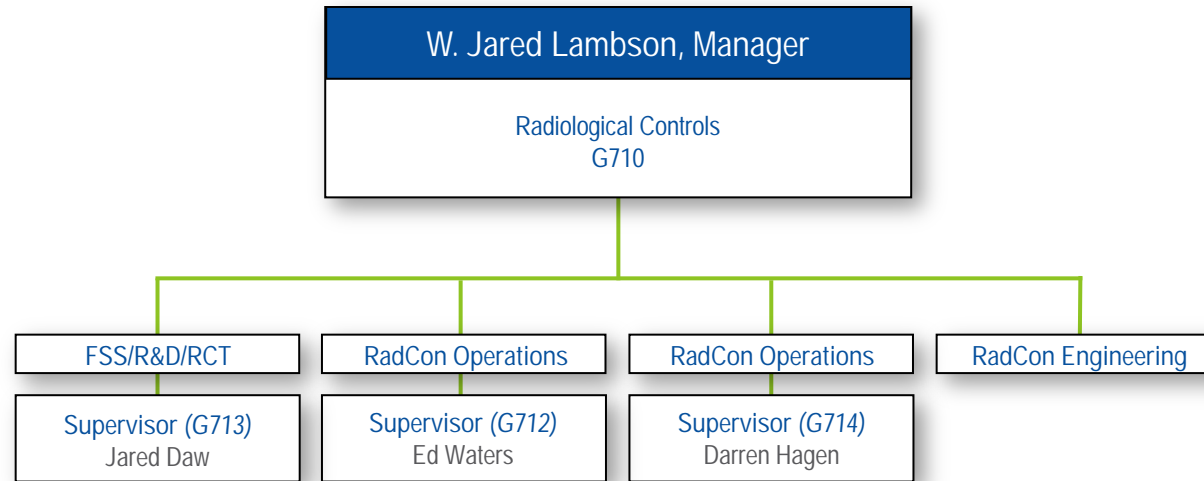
W. Jared Lambson, Manager

Radiological Controls
G710

FSS/R&D/RCT

Supervisor (G713)
Jared Daw

RadCon Operations

Supervisor (G712)
Ed Waters

RadCon Operations

Supervisor (G714)
Darren Hagen

RadCon Engineering